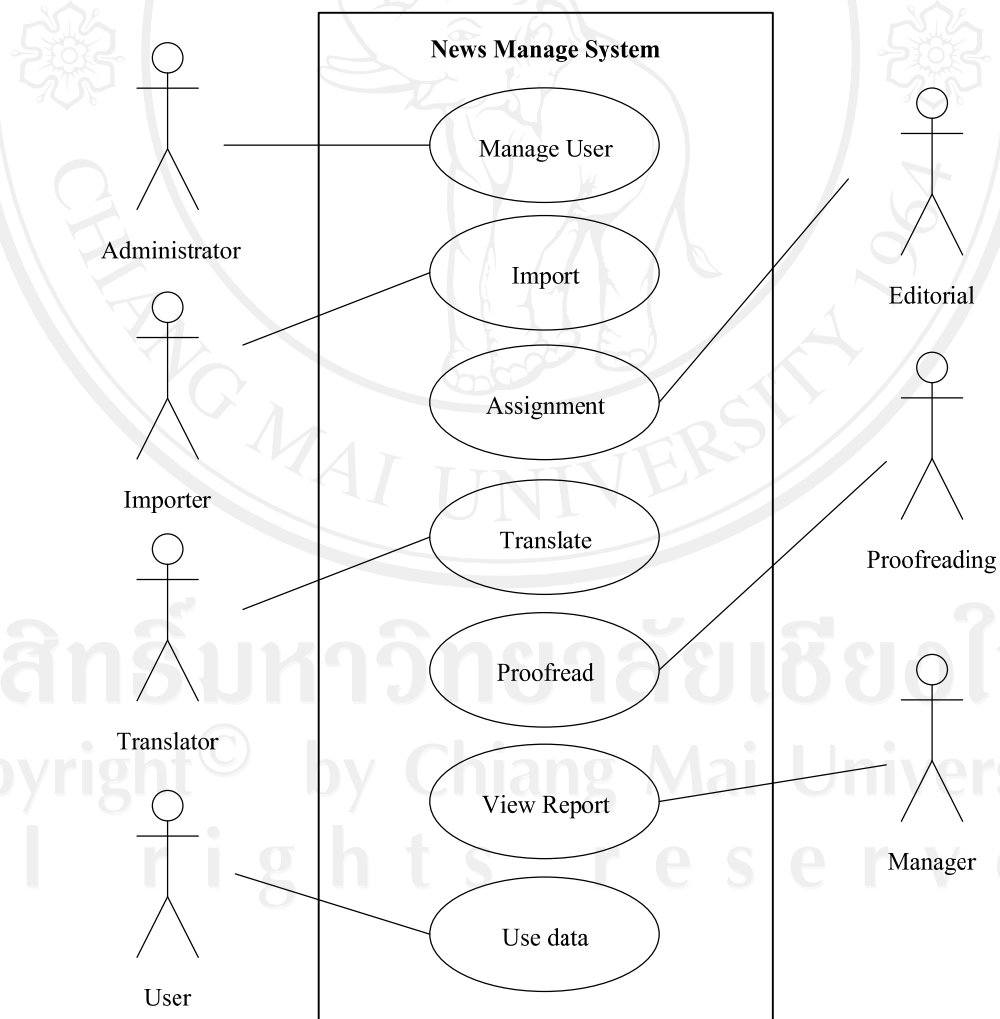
News Manage System

Administrator

Manage User

Import

Importer

Editorial

Assignment

Translate

Proofreading

Translator

Proofread

View Report

Manager

User

Use data

CHIANG MAI UNIVERSITY 1964

ลิขสิทธิ์มหาวิทยาลัยเชียงใหม่

Copyright© by Chiang Mai University

All rights reserved